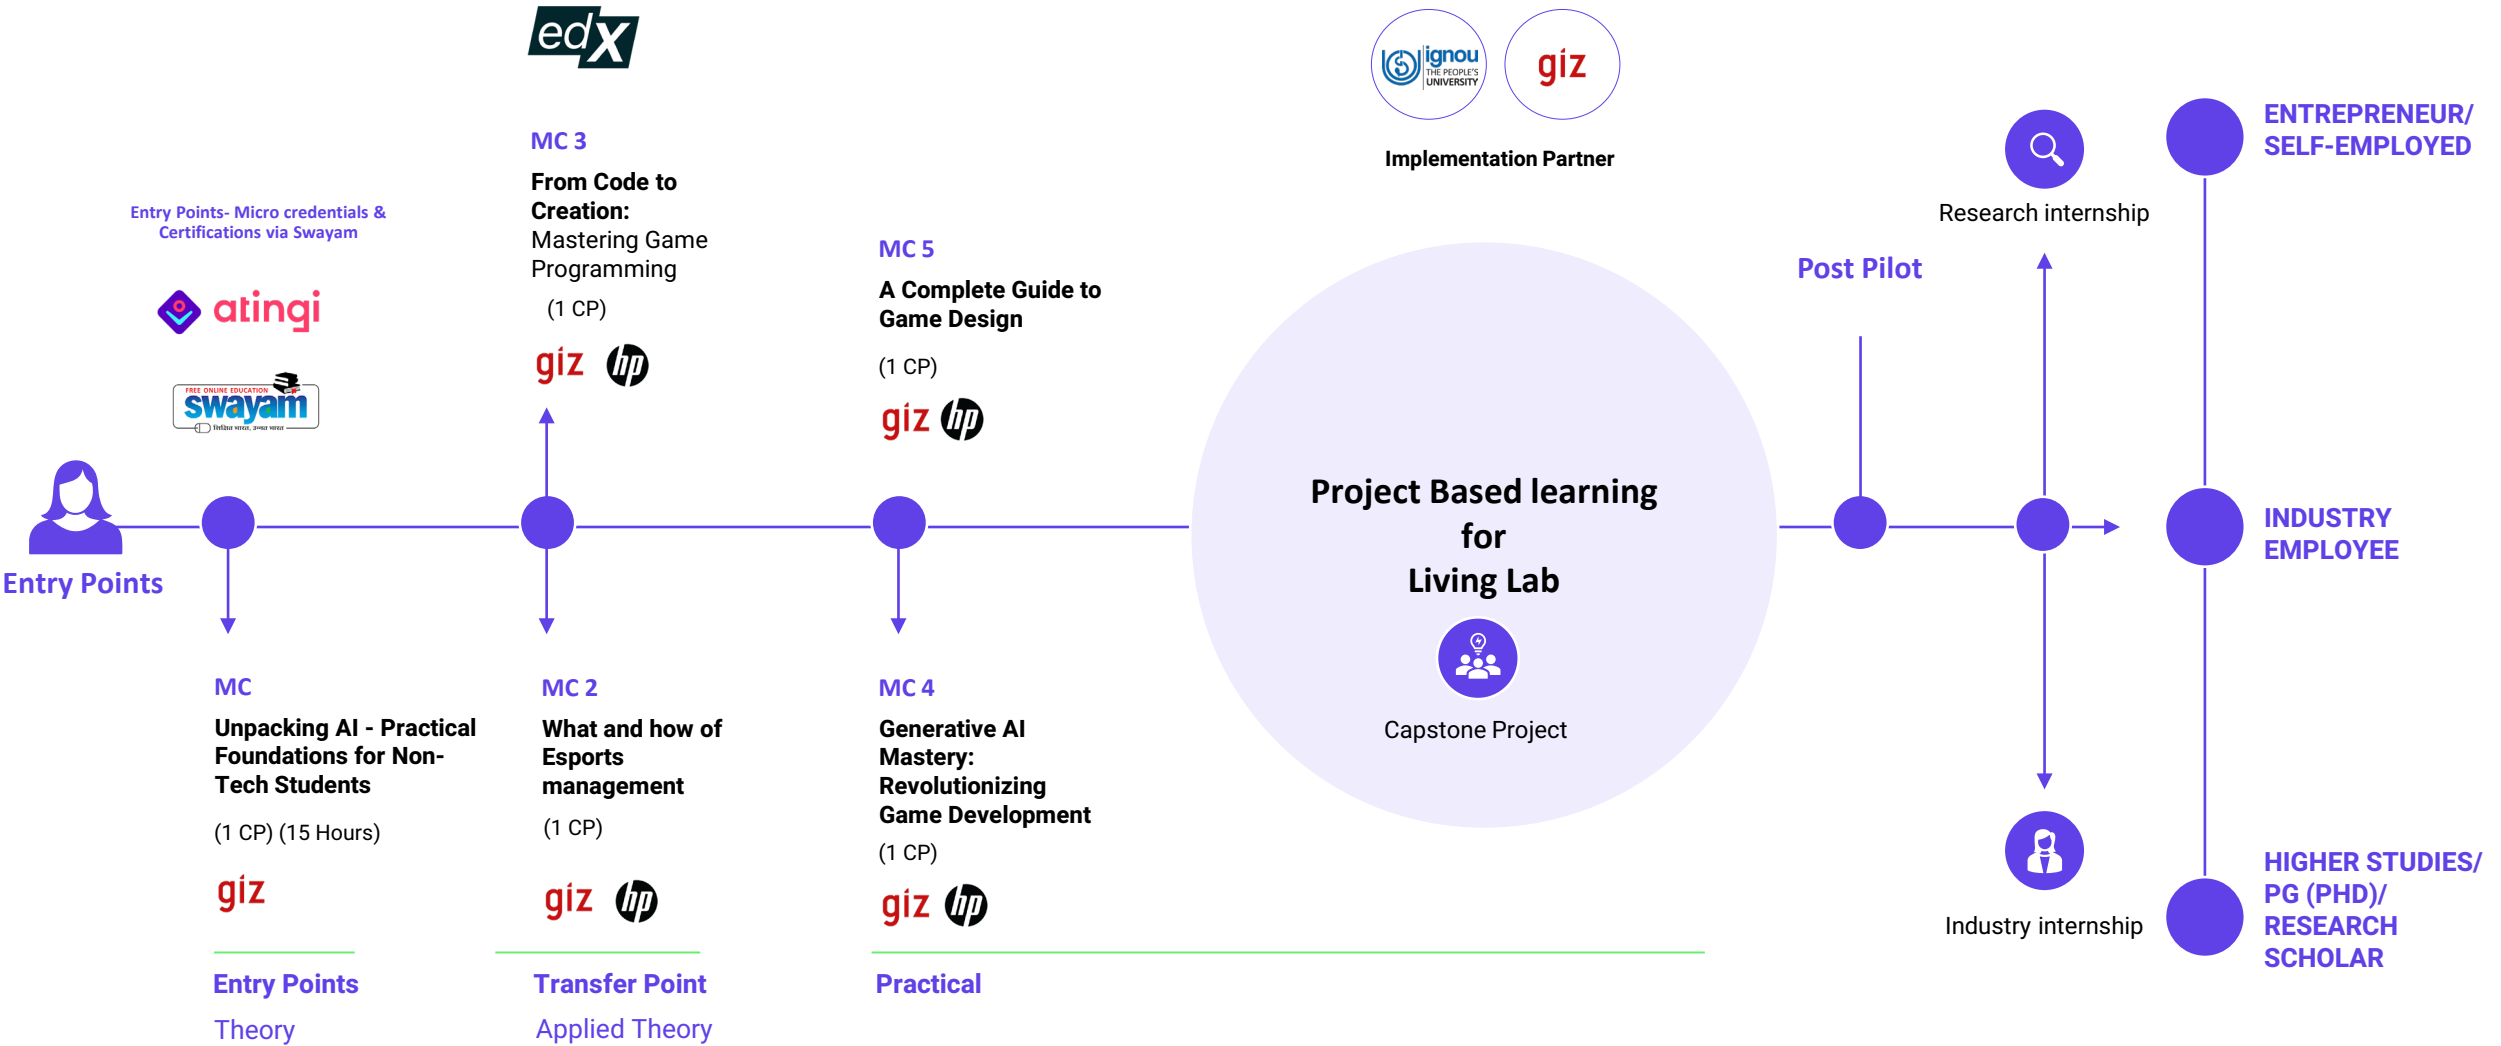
edX

MC 3
From Code to Creation:
Mastering Game Programming
(1 CP)
giz hp

ignou THE PEOPLE'S UNIVERSITY giz
Implementation Partner

Entry Points- Micro credentials & Certifications via Swayam

atingi

FREE ONLINE EDUCATION swayam

MC 5
A Complete Guide to Game Design
(1 CP)
giz hp

Research internship

ENTREPRENEUR/ SELF-EMPLOYED

Post Pilot

Project Based learning for Living Lab

Capstone Project

Entry Points

INDUSTRY EMPLOYEE

MC
Unpacking AI - Practical Foundations for Non-Tech Students
(1 CP) (15 Hours)
giz

MC 2
What and how of Esports management
(1 CP)
giz hp

MC 4
Generative AI Mastery: Revolutionizing Game Development
(1 CP)
giz hp

Industry internship

HIGHER STUDIES/ PG (PHD)/ RESEARCH SCHOLAR

Entry Points
Theory

Transfer Point
Applied Theory

Practical